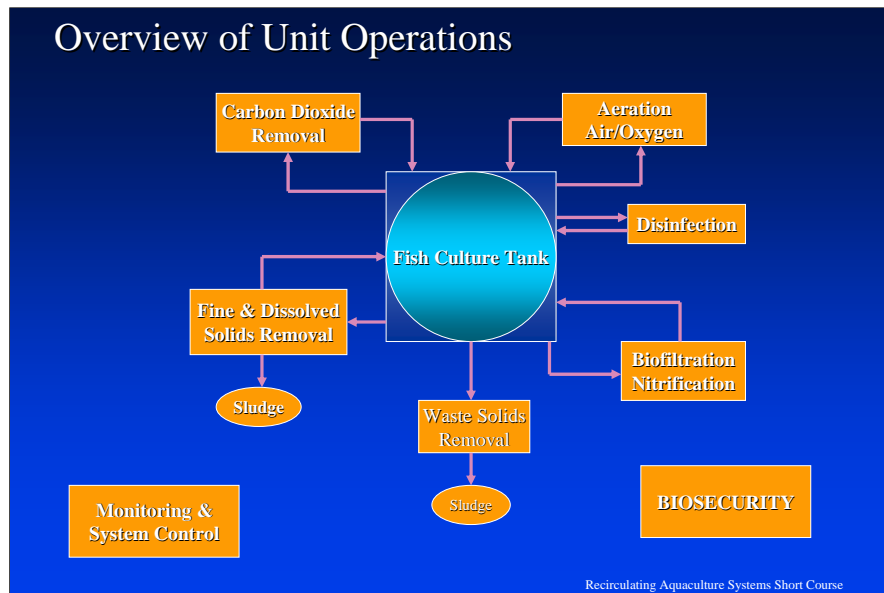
Overview of Unit Operations

Carbon Dioxide Removal

Aeration Air/Oxygen

Disinfection

Fish Culture Tank

Fine & Dissolved Solids Removal

Biofiltration Nitrification

Sludge

Waste Solids Removal

Sludge

Monitoring & System Control

BIOSECURITY

Recirculating Aquaculture Systems Short Course